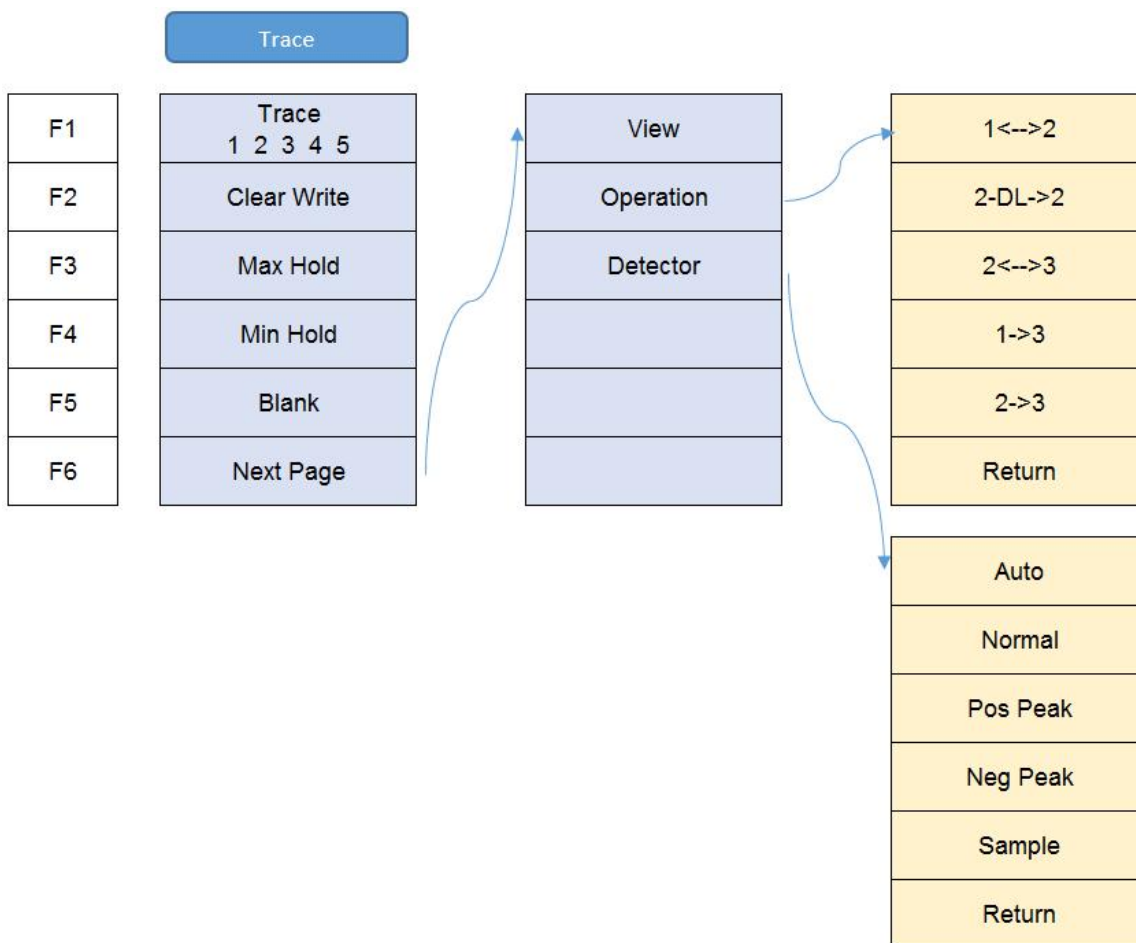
Trace

| F1 | Trace 1 2 3 4 5 |
|---|---|
| F2 | Clear Write |
| F3 | Max Hold |
| F4 | Min Hold |
| F5 | Blank |
| F6 | Next Page |

View
Operation
Detector

1<-->2
2-DL->2
2<-->3
1->3
2->3
Return

Auto
Normal
Pos Peak
Neg Peak
Sample
Return